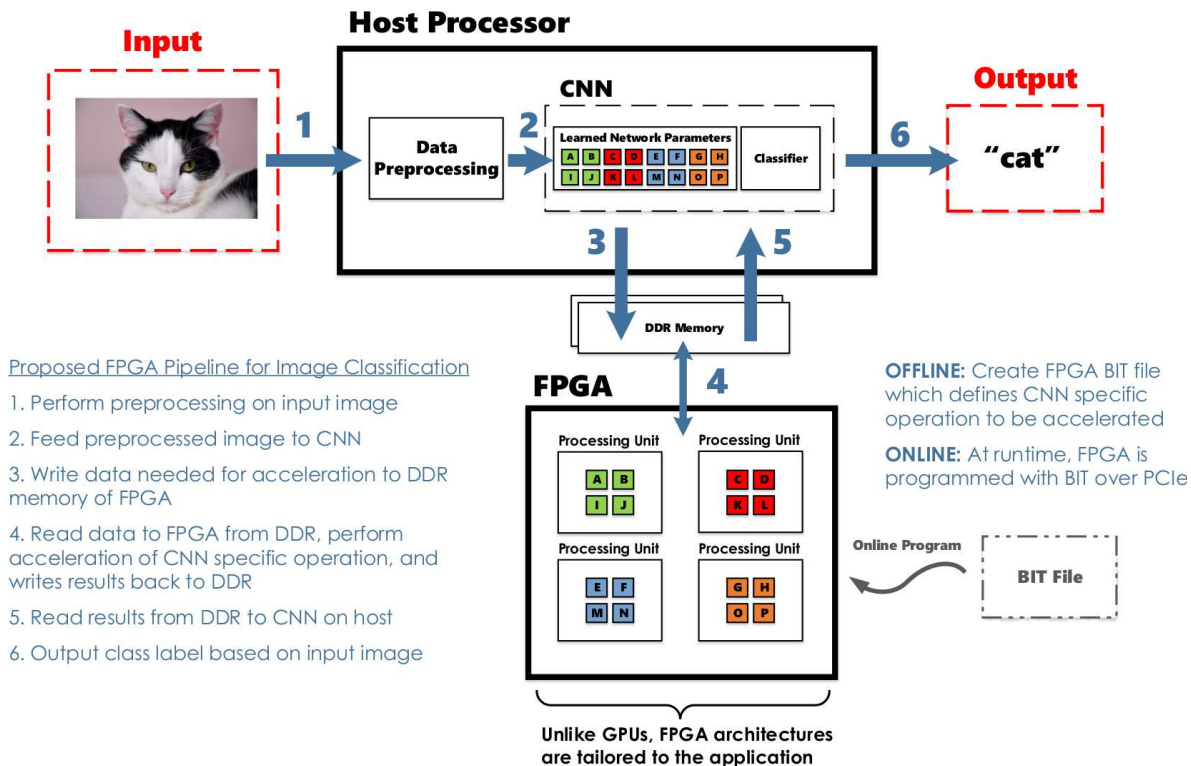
Host Processor

Input

1

Data Preprocessing

2

CNN

Learned Network Parameters

A B C D E F G H
I J K L M N O P

Classifier

6

Output

"cat"

3

5

DDR Memory

4

FPGA

Processing Unit

A B
I J

Processing Unit

C D
K L

Processing Unit

E F
M N

Processing Unit

G H
O P

Online Program

BIT File

Proposed FPGA Pipeline for Image Classification

1. Perform preprocessing on input image

2. Feed preprocessed image to CNN

3. Write data needed for acceleration to DDR memory of FPGA

4. Read data to FPGA from DDR, perform acceleration of CNN specific operation, and writes results back to DDR

5. Read results from DDR to CNN on host

6. Output class label based on input image

OFFLINE: Create FPGA BIT file which defines CNN specific operation to be accelerated

ONLINE: At runtime, FPGA is programmed with BIT over PCIe

Unlike GPUs, FPGA architectures are tailored to the application